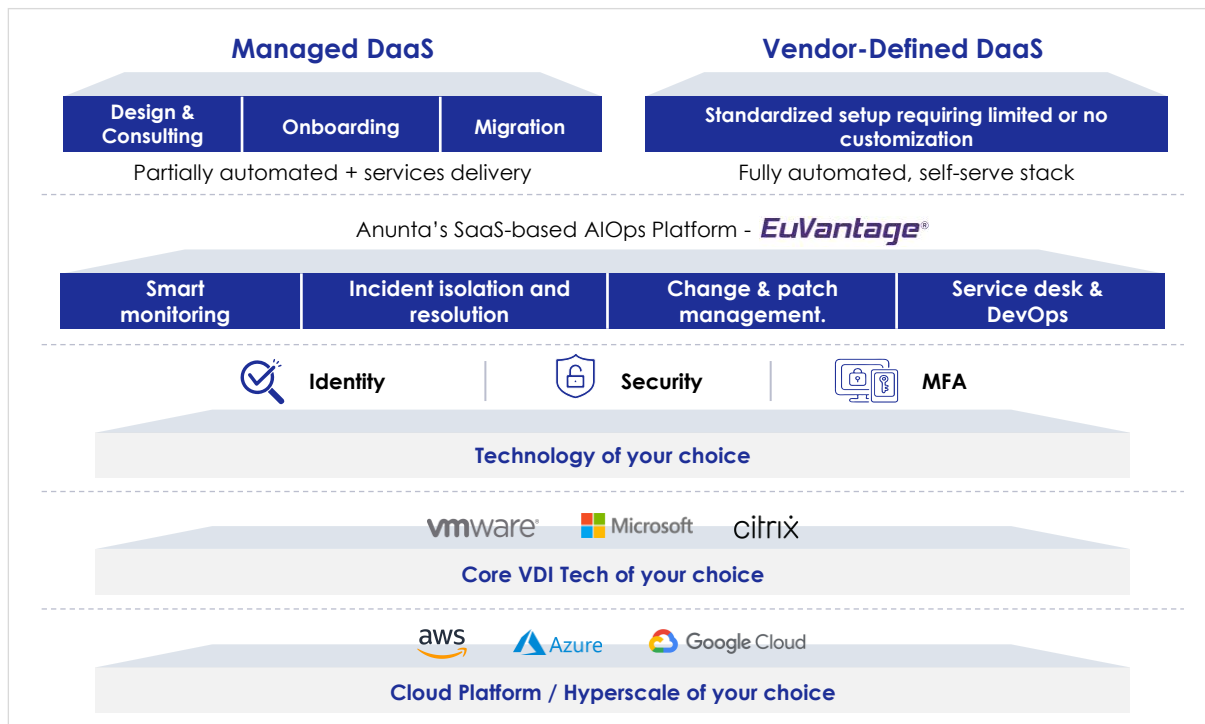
Managed DaaS

Vendor-Defined DaaS

| Design & Consulting | Onboarding | Migration |
|---|---|---|

Partially automated + services delivery

Standardized setup requiring limited or no customization

Fully automated, self-serve stack

Anunta's SaaS-based AIOps Platform - EuVantage®

| Smart monitoring | Incident isolation and resolution | Change & patch management. | Service desk & DevOps |
|---|---|---|---|

Identity

Security

MFA

Technology of your choice

vmware® Microsoft citrix

Core VDI Tech of your choice

aws Azure Google Cloud

Cloud Platform / Hyperscale of your choice